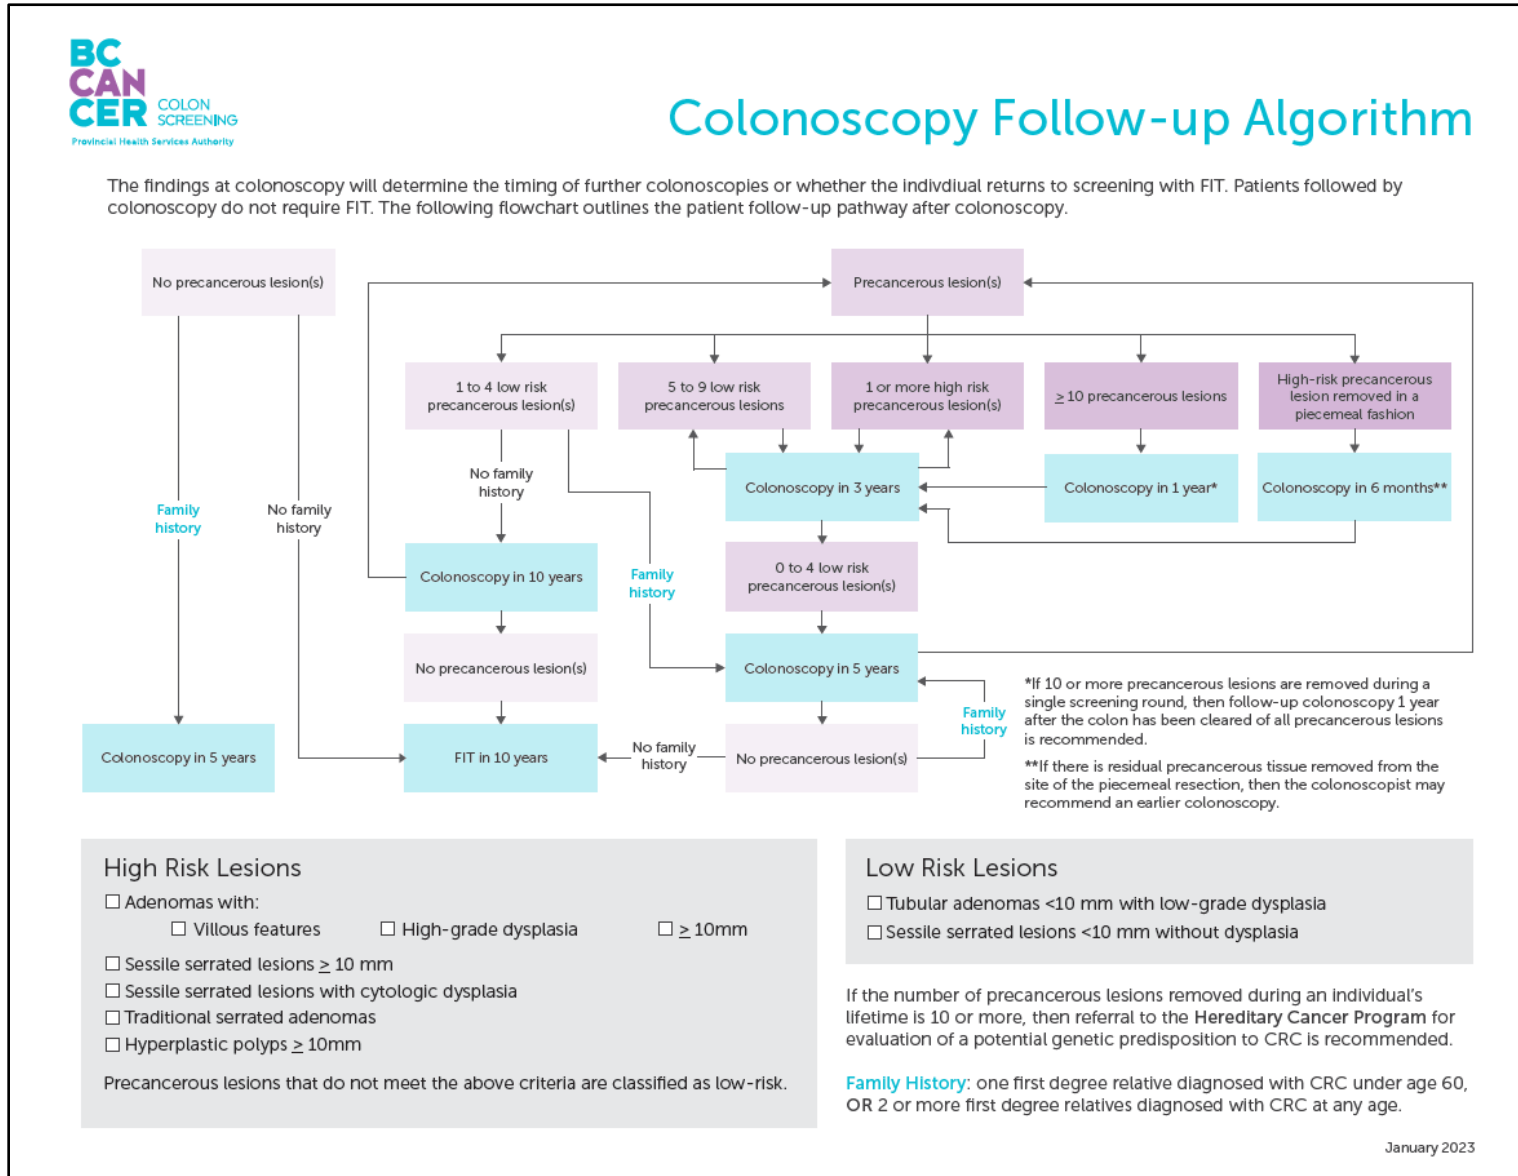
BC CAN CER COLON SCREENING
Provincial Health Services Authority

Colonoscopy Follow-up Algorithm

The findings at colonoscopy will determine the timing of further colonoscopies or whether the indivdiual returns to screening with FIT. Patients followed by colonoscopy do not require FIT. The following flowchart outlines the patient follow-up pathway after colonoscopy.

No precancerous lesion(s)

Precancerous lesion(s)

1 to 4 low risk precancerous lesion(s)

5 to 9 low risk precancerous lesions

1 or more high risk precancerous lesion(s)

$\geq$ 10 precancerous lesions

High-risk precancerous lesion removed in a piecemeal fashion

No family history

Colonoscopy in 3 years

Colonoscopy in 1 year*

Colonoscopy in 6 months**

Family history

No family history

Colonoscopy in 10 years

Family history

0 to 4 low risk precancerous lesion(s)

No precancerous lesion(s)

Colonoscopy in 5 years

Family history

Colonoscopy in 5 years

FIT in 10 years

No family history

No precancerous lesion(s)

*If 10 or more precancerous lesions are removed during a single screening round, then follow-up colonoscopy 1 year after the colon has been cleared of all precancerous lesions is recommended.

**If there is residual precancerous tissue removed from the site of the piecemeal resection, then the colonoscopist may recommend an earlier colonoscopy.

High Risk Lesions
☐ Adenomas with:
☐ Villous features ☐ High-grade dysplasia ☐ $\geq$ 10mm
☐ Sessile serrated lesions $\geq$ 10 mm
☐ Sessile serrated lesions with cytologic dysplasia
☐ Traditional serrated adenomas
☐ Hyperplastic polyps $\geq$ 10mm

Precancerous lesions that do not meet the above criteria are classified as low-risk.

Low Risk Lesions
☐ Tubular adenomas <10 mm with low-grade dysplasia
☐ Sessile serrated lesions <10 mm without dysplasia

If the number of precancerous lesions removed during an individual's lifetime is 10 or more, then referral to the Hereditary Cancer Program for evaluation of a potential genetic predisposition to CRC is recommended.

Family History: one first degree relative diagnosed with CRC under age 60, OR 2 or more first degree relatives diagnosed with CRC at any age.

January 2023